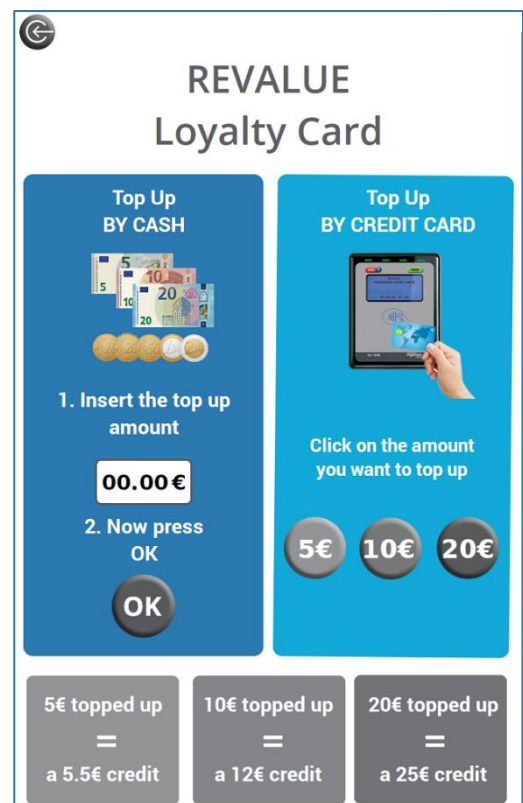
REVALUE
Loyalty Card

Top Up
BY CASH

1. Insert the top up amount

00.00€

2. Now press OK

OK

Top Up
BY CREDIT CARD

Click on the amount you want to top up

5€ 10€ 20€

5€ topped up = a 5.5€ credit

10€ topped up = a 12€ credit

20€ topped up = a 25€ credit